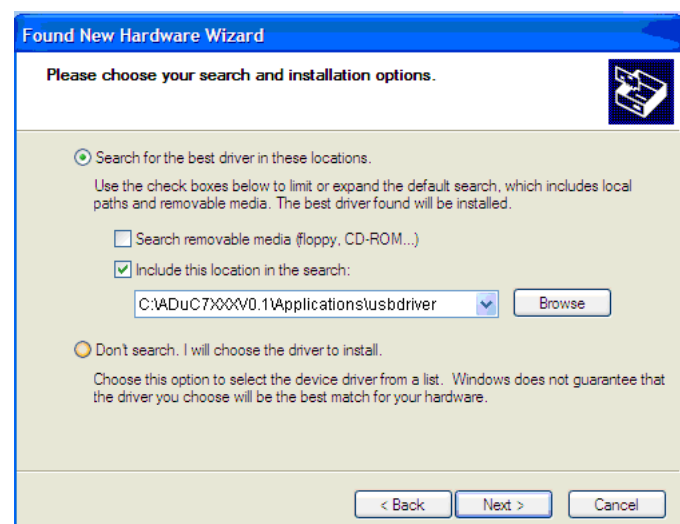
Found New Hardware Wizard

Please choose your search and installation options.

Search for the best driver in these locations.

Use the check boxes below to limit or expand the default search, which includes local paths and removable media. The best driver found will be installed.

Search removable media (floppy, CD-ROM...)

Include this location in the search:

C:\ADuC7XXXV0.1\Applications\usbdriver

Browse

Don't search. I will choose the driver to install.

Choose this option to select the device driver from a list. Windows does not guarantee that the driver you choose will be the best match for your hardware.

< Back

Next >

Cancel